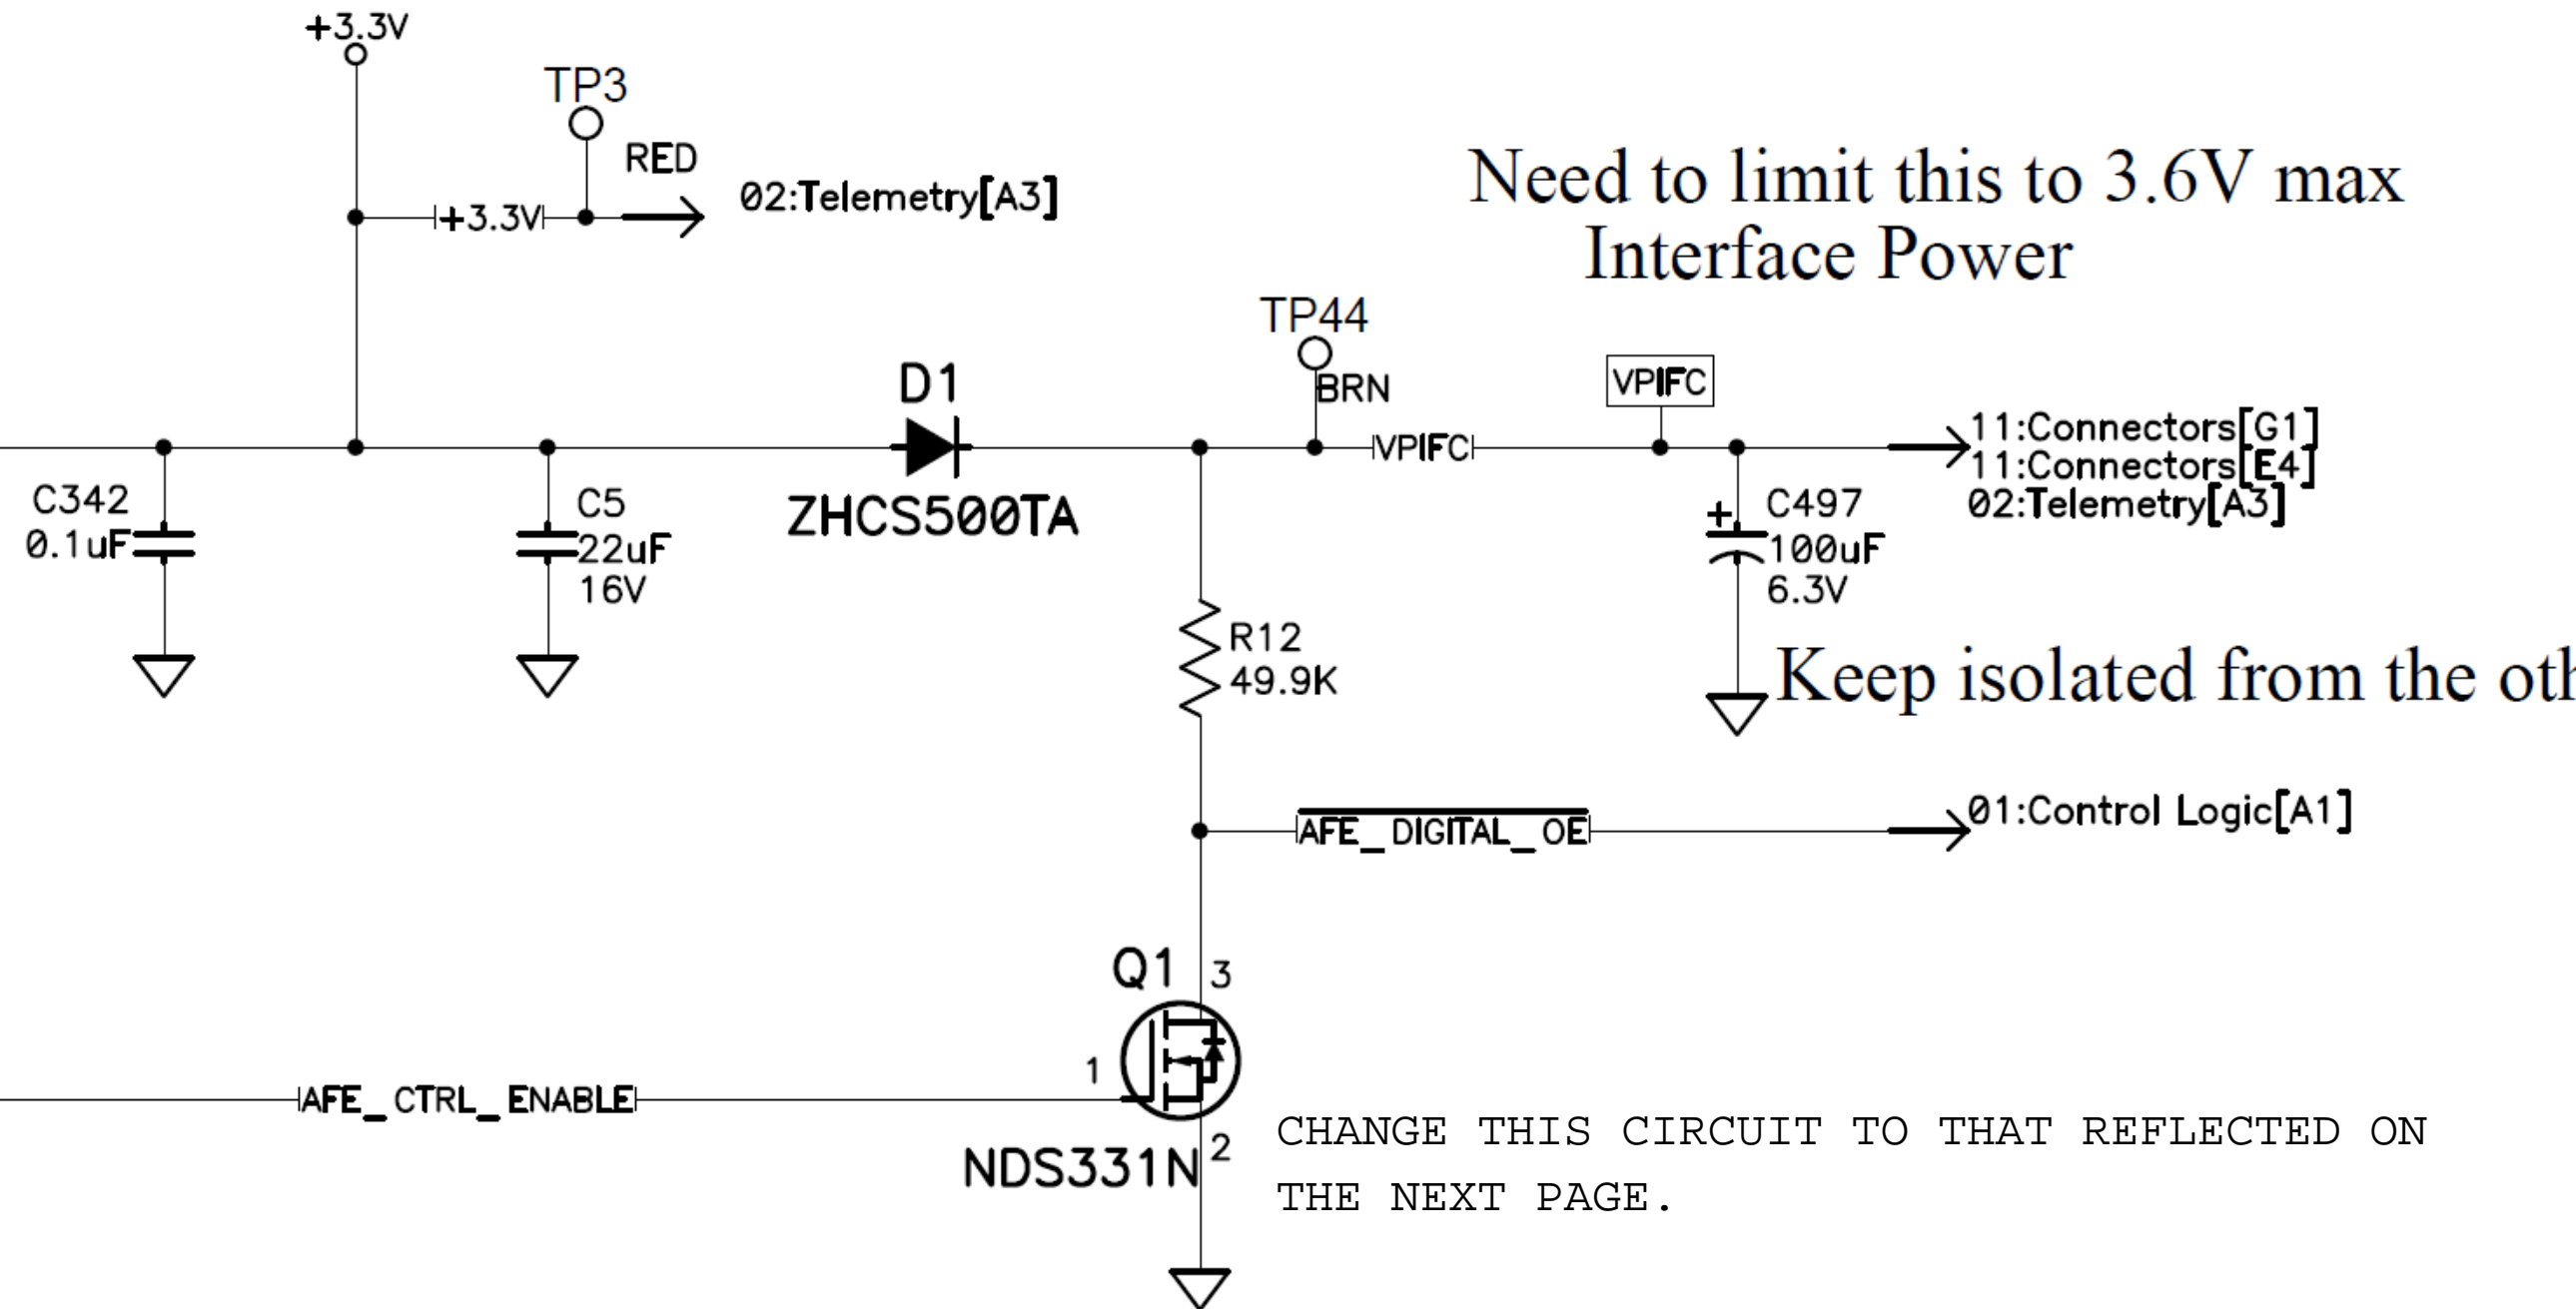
+3.3V

TP3

RED

+3.3V

02:Telemetry[A3]

Need to limit this to 3.6V max
Interface Power

TP44

BRN

D1

VPIFC

VPIFC

11:Connectors[G1]
11:Connectors[E4]
02:Telemetry[A3]

C342
0.1uF

C5
22uF
16V

ZHCS500TA

C497
100uF
6.3V

R12
49.9K

Keep isolated from the oth

$\overline{AFE\_DIGITAL\_OE}$

01:Control Logic[A1]

Q1

3

1

AFE_CTRL_ENABLE

NDS331N

2

CHANGE THIS CIRCUIT TO THAT REFLECTED ON THE NEXT PAGE.